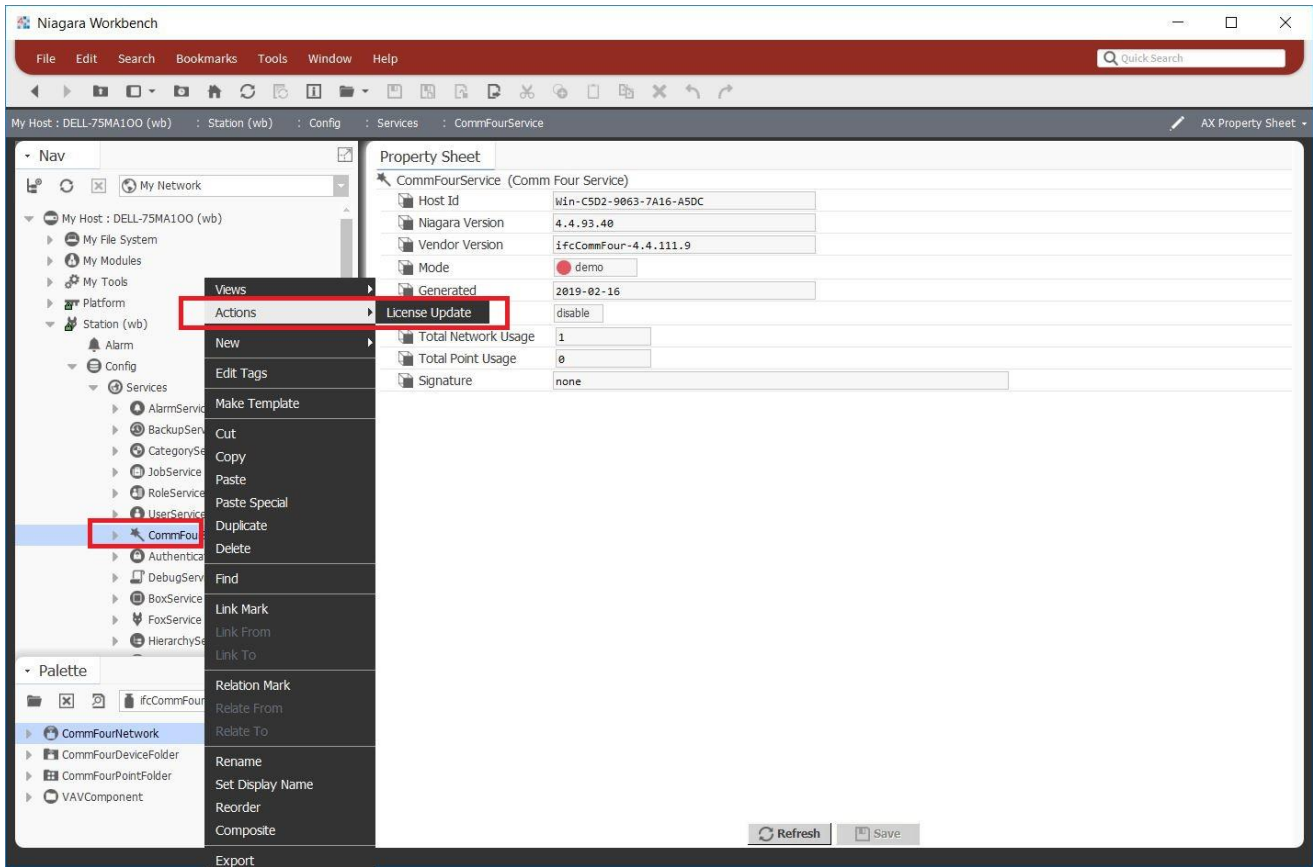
Niagara Workbench

File Edit Search Bookmarks Tools Window Help

Quick Search

My Host : DELL-75MA1OO (wb) : Station (wb) : Config : Services : CommFourService

AX Property Sheet

Nav

My Network

My Host : DELL-75MA1OO (wb)
My File System
My Modules
My Tools
Platform
Station (wb)
Alarm
Config
Services
AlarmServic
BackupServ
CategorySe
JobService
RoleService
UserService
CommFou
Authentica
DebugServ
BoxService
FoxService
HierarchySe

Views
Actions
New
Edit Tags
Make Template
Cut
Copy
Paste
Paste Special
Duplicate
Delete
Find
Link Mark
Link From
Link To
Relation Mark
Relate From
Relate To
Rename
Set Display Name
Reorder
Composite
Export

License Update

Palette

ifcCommFour

CommFourNetwork
CommFourDeviceFolder
CommFourPointFolder
VAVComponent

Property Sheet

CommFourService (Comm Four Service)

| | |
|---|---|
| Host Id | Win-C5D2-9063-7A16-A5DC |
| Niagara Version | 4.4.93.40 |
| Vendor Version | ifcCommFour-4.4.111.9 |
| Mode | demo |
| Generated | 2019-02-16 |
| | disable |
| Total Network Usage | 1 |
| Total Point Usage | 0 |
| Signature | none |

Refresh Save